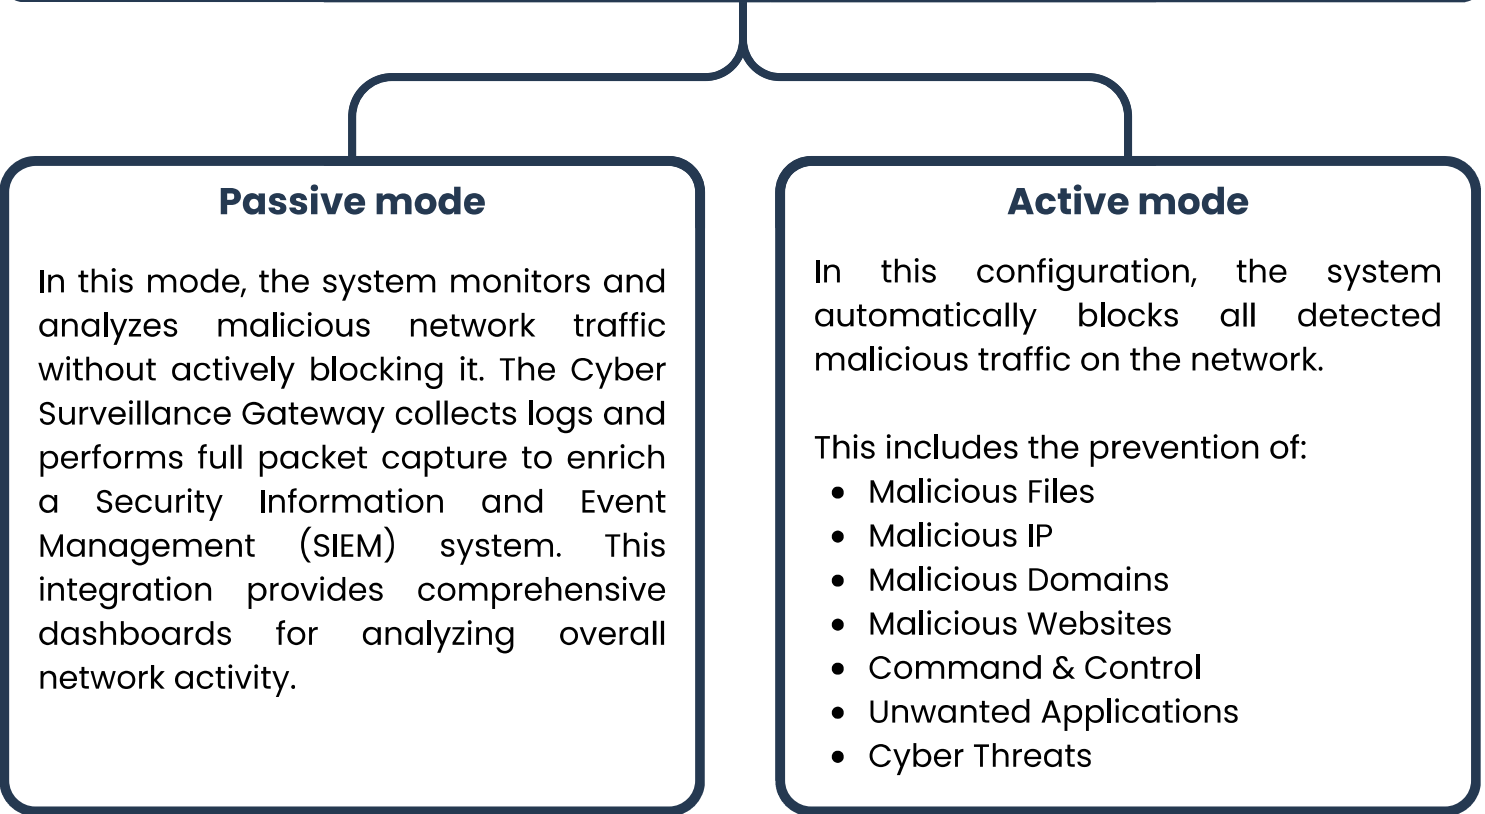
Passive mode

In this mode, the system monitors and analyzes malicious network traffic without actively blocking it. The Cyber Surveillance Gateway collects logs and performs full packet capture to enrich a Security Information and Event Management (SIEM) system. This integration provides comprehensive dashboards for analyzing overall network activity.

Active mode

In this configuration, the system automatically blocks all detected malicious traffic on the network.

This includes the prevention of:
- Malicious Files
- Malicious IP
- Malicious Domains
- Malicious Websites
- Command & Control
- Unwanted Applications
- Cyber Threats